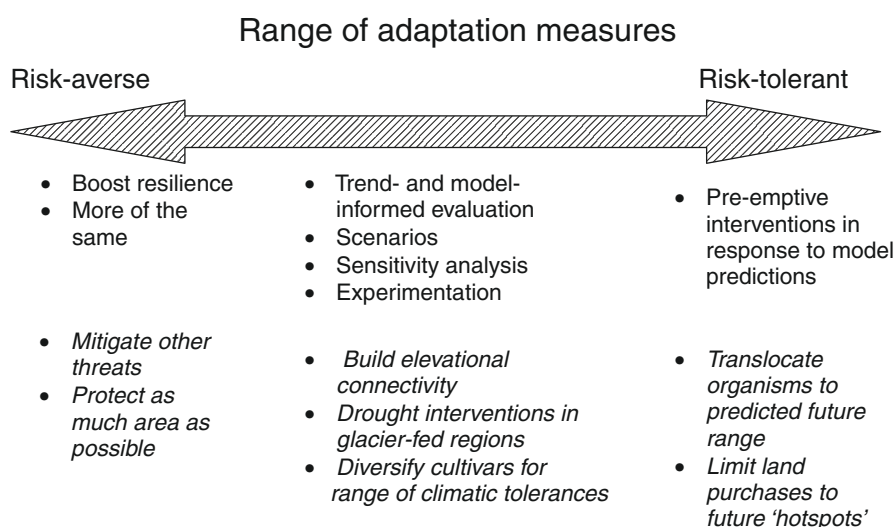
Range of adaptation measures

Risk-averse

Risk-tolerant

- Boost resilience
- More of the same

- Trend- and model-informed evaluation
- Scenarios
- Sensitivity analysis
- Experimentation

- Pre-emptive interventions in response to model predictions

- *Mitigate other threats*
- *Protect as much area as possible*

- *Build elevational connectivity*
- *Drought interventions in glacier-fed regions*
- *Diversify cultivars for range of climatic tolerances*

- *Translocate organisms to predicted future range*
- *Limit land purchases to future 'hotspots'*